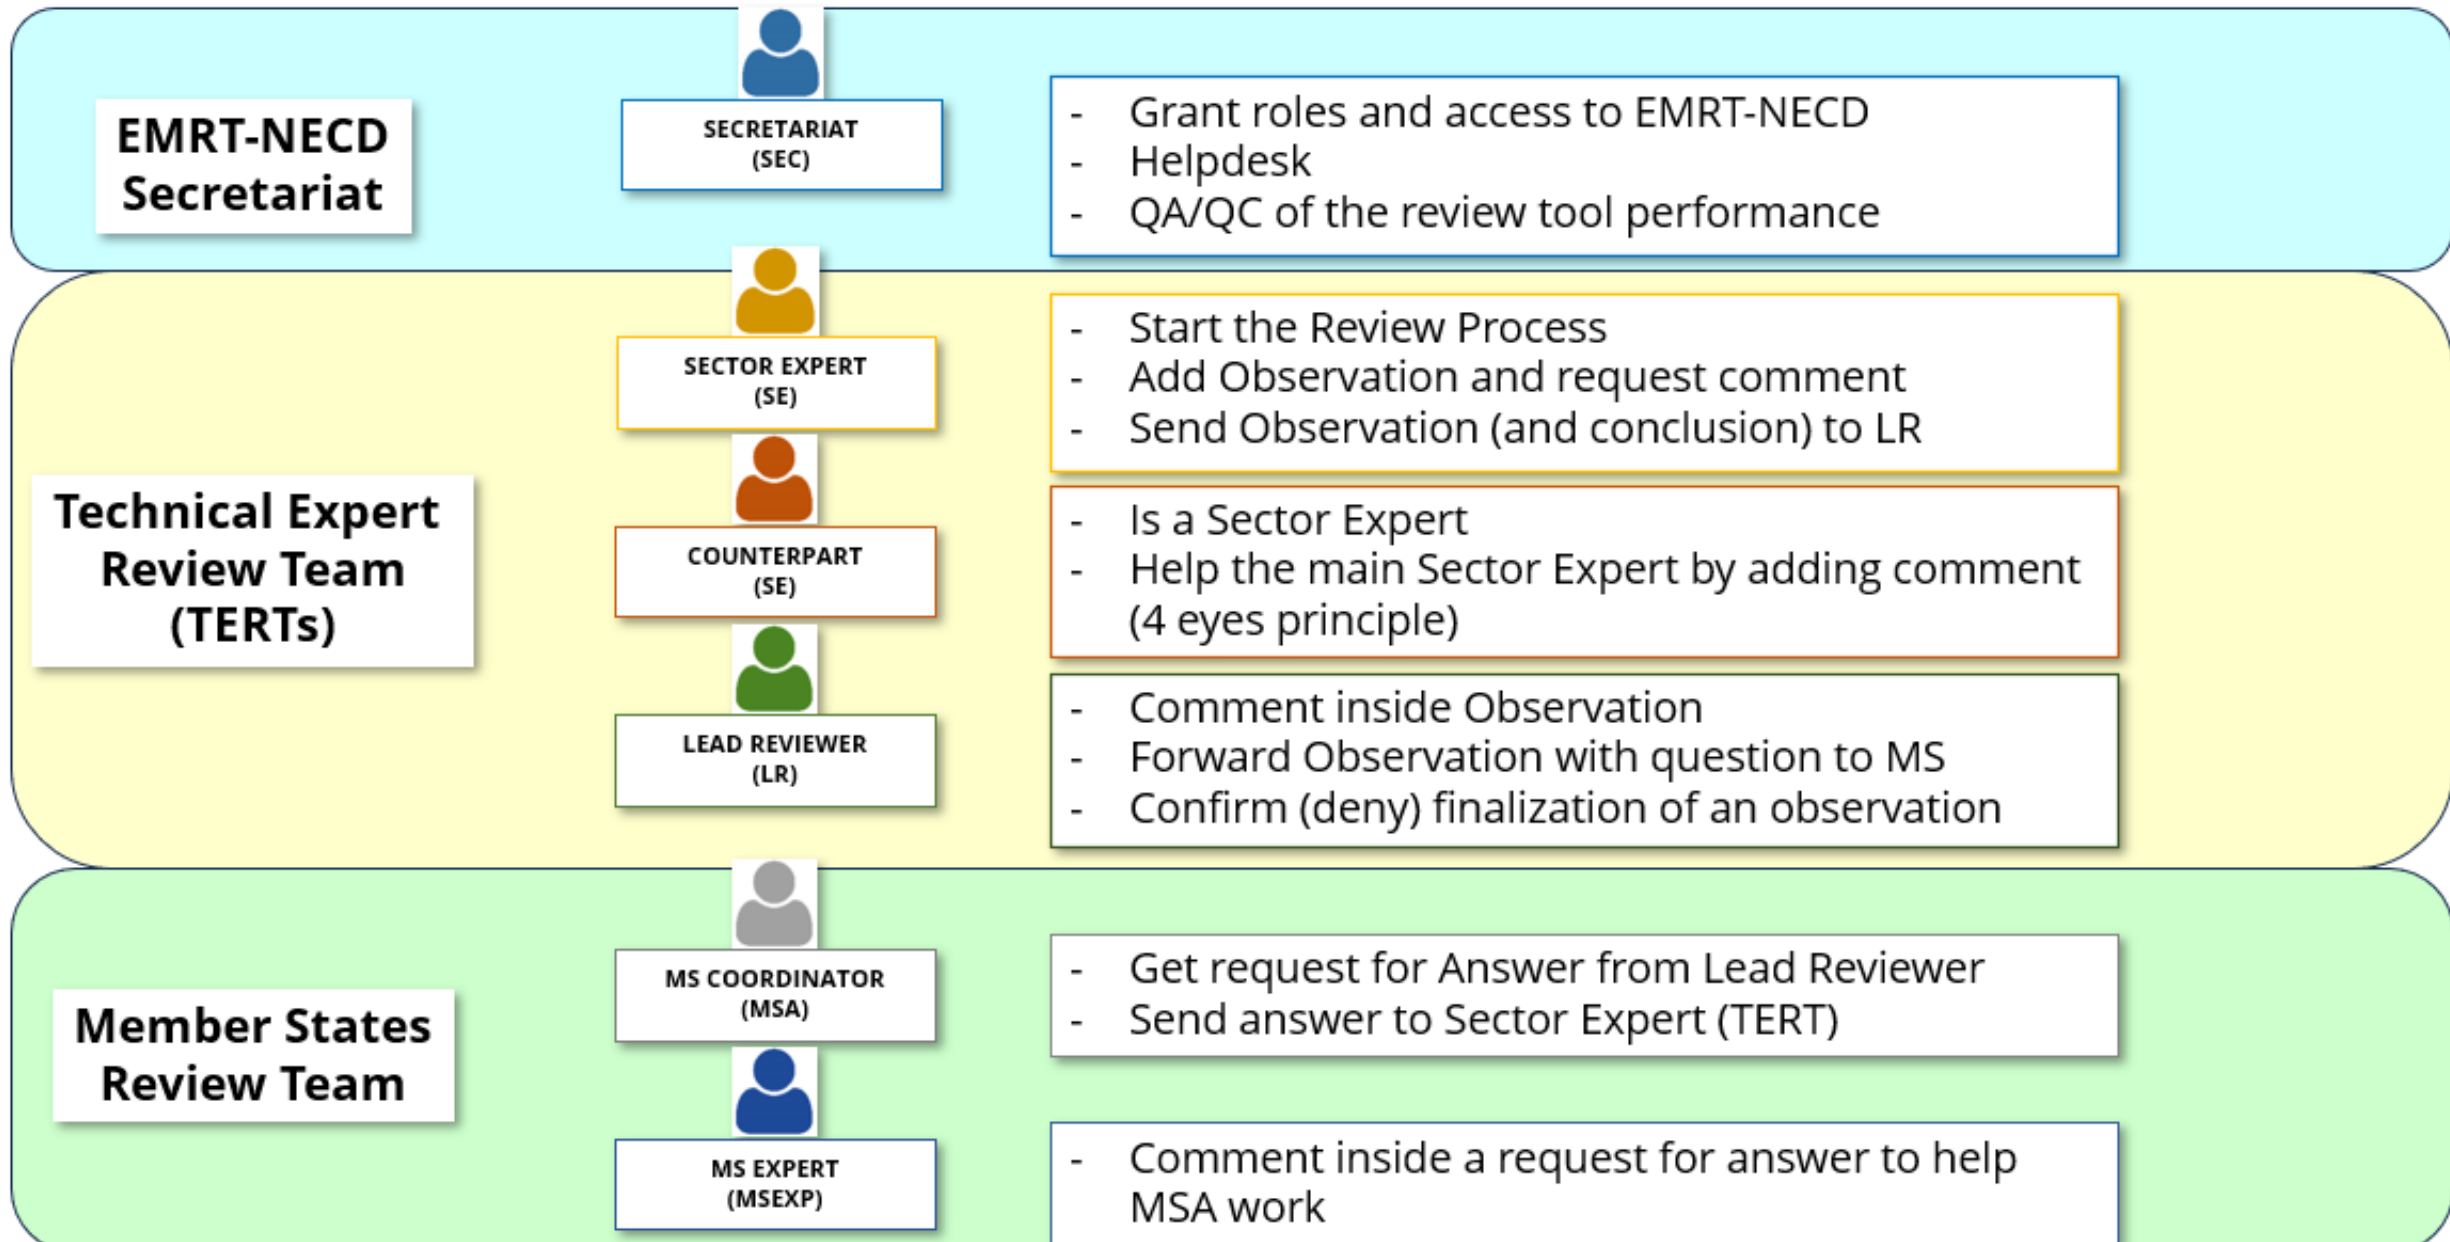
EMRT-NECD Secretariat

SECRETARIAT (SEC)

- Grant roles and access to EMRT-NECD
- Helpdesk
- QA/QC of the review tool performance

Technical Expert Review Team (TERTs)

SECTOR EXPERT (SE)

- Start the Review Process
- Add Observation and request comment
- Send Observation (and conclusion) to LR

COUNTERPART (SE)

- Is a Sector Expert
- Help the main Sector Expert by adding comment (4 eyes principle)

LEAD REVIEWER (LR)

- Comment inside Observation
- Forward Observation with question to MS
- Confirm (deny) finalization of an observation

Member States Review Team

MS COORDINATOR (MSA)

- Get request for Answer from Lead Reviewer
- Send answer to Sector Expert (TERT)

MS EXPERT (MSEXP)

- Comment inside a request for answer to help MSA work